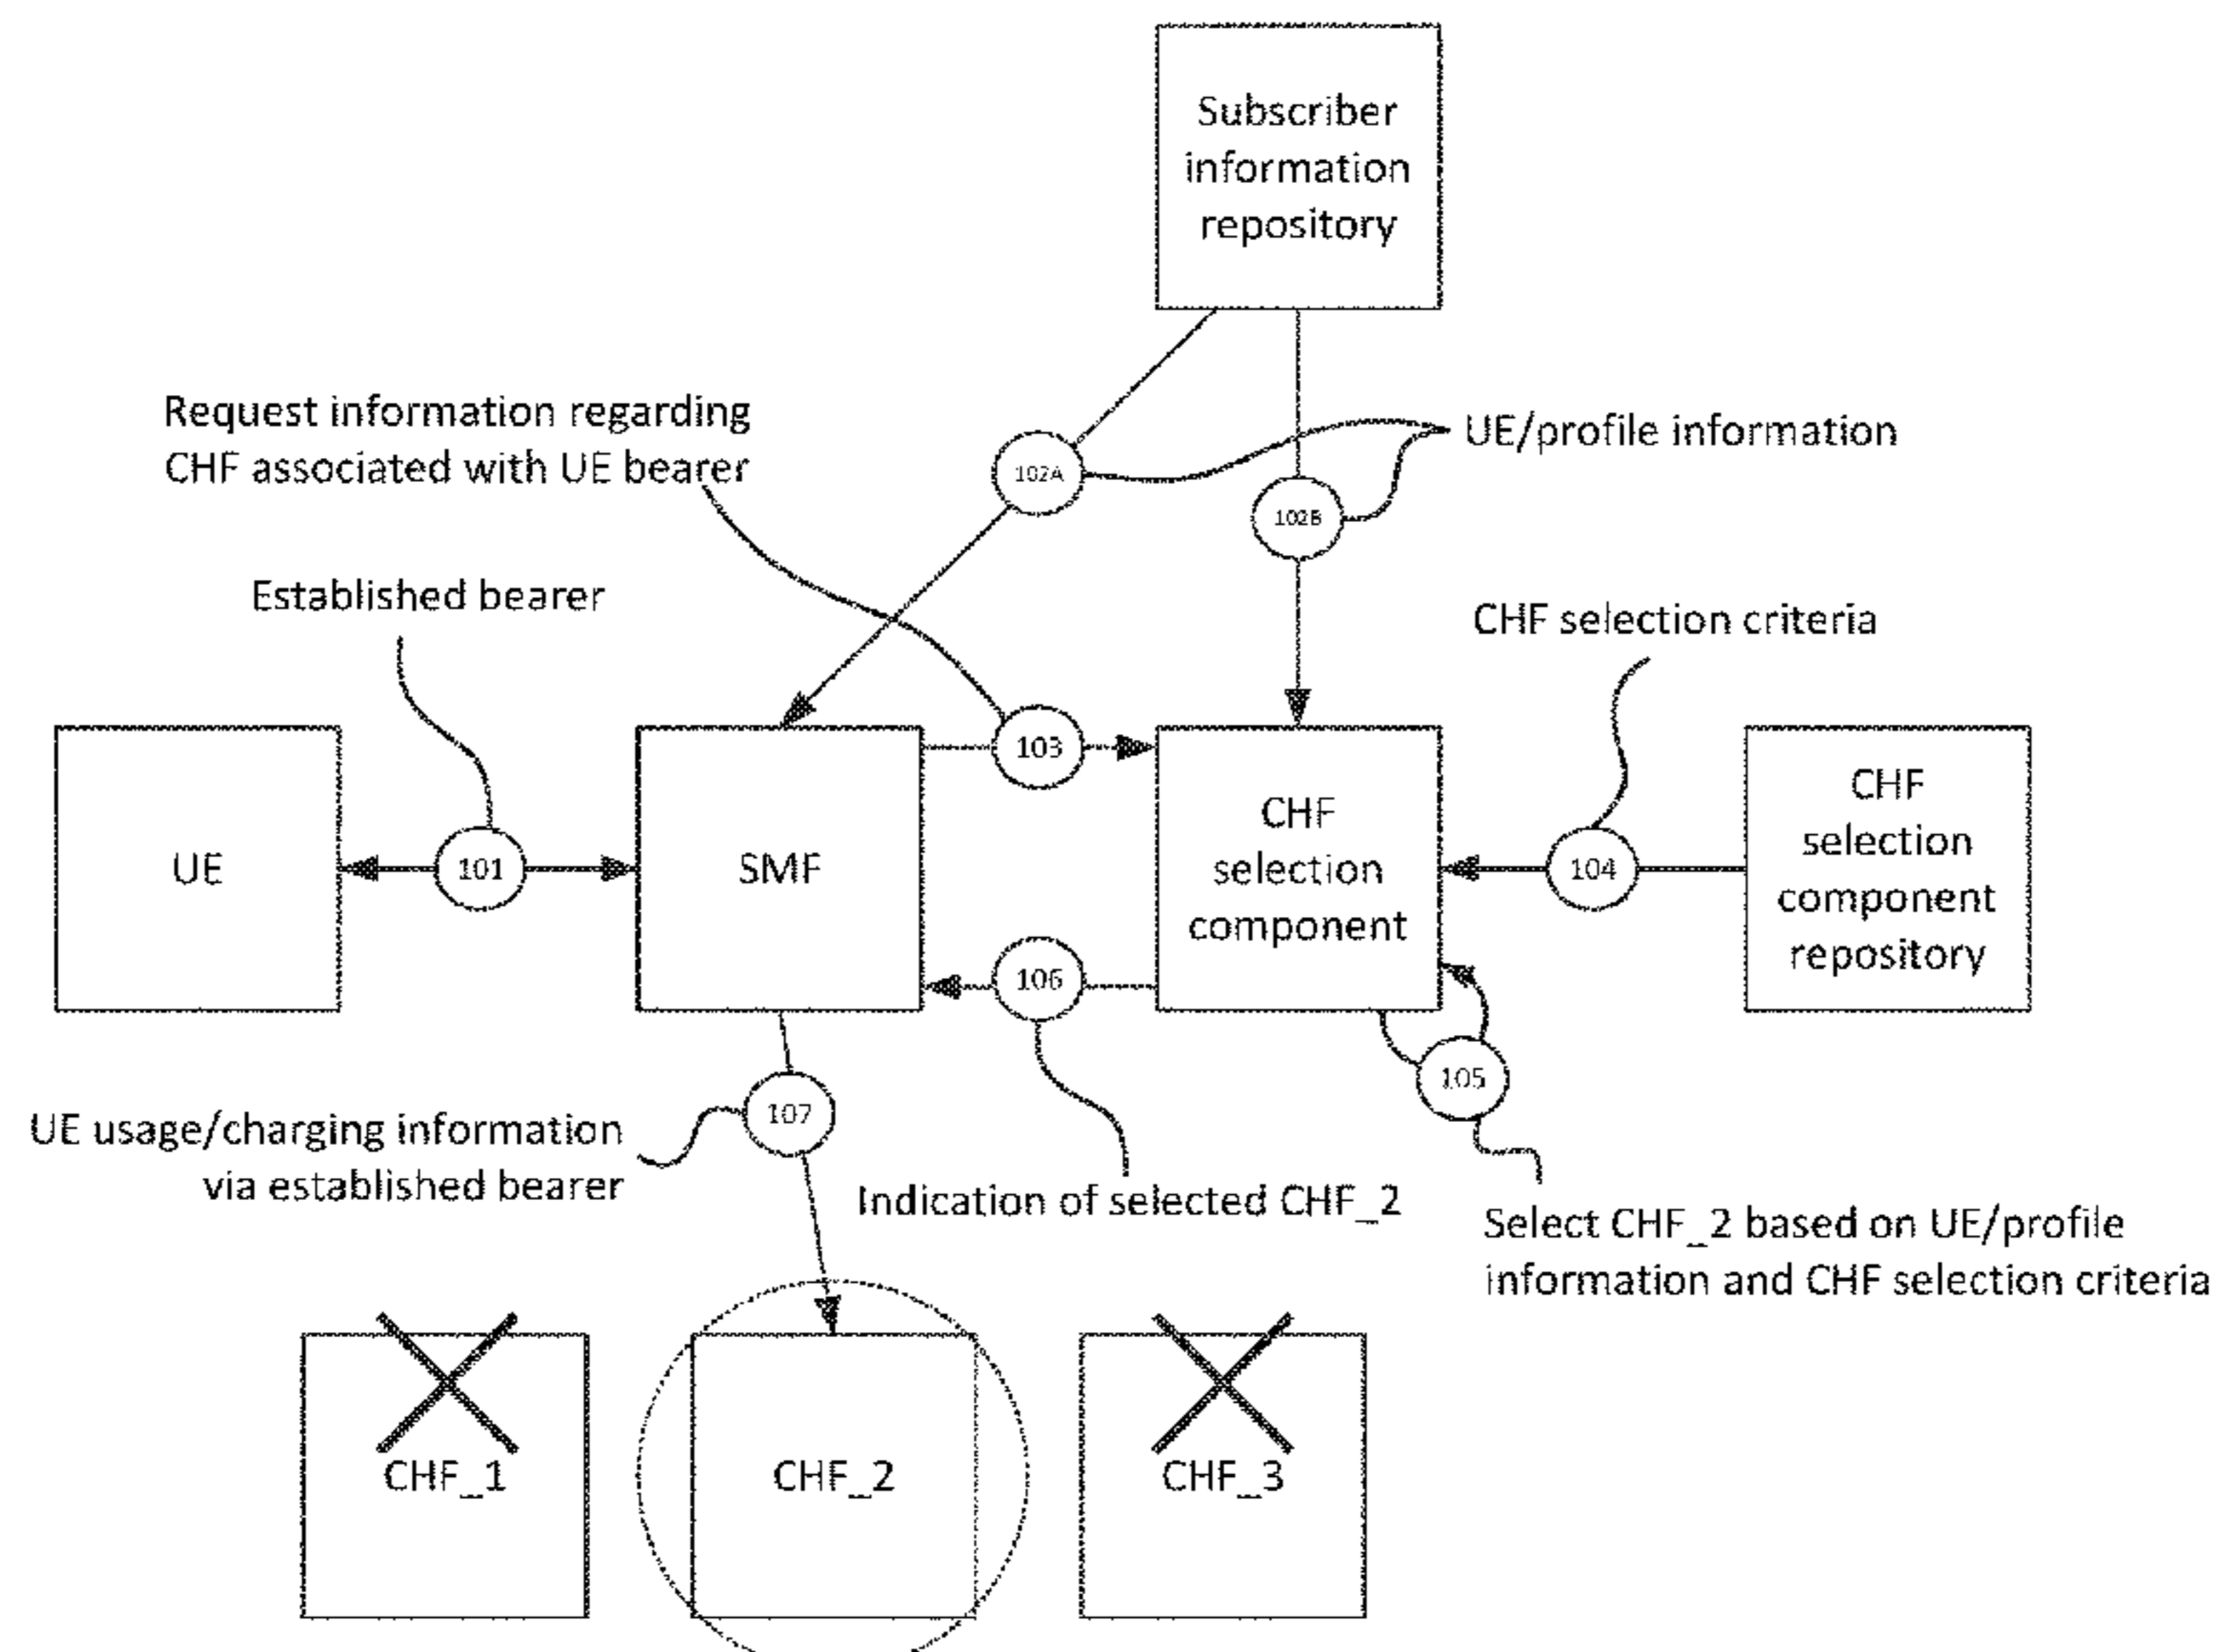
Subscriber information repository

Request information regarding CHF associated with UE bearer

102A

UE/profile information

102B

Established bearer

CHF selection criteria

103

UE

101

SMF

CHF selection component

104

CHF selection component repository

106

105

107

UE usage/charging information via established bearer

Indication of selected CHF_2

Select CHF_2 based on UE/profile information and CHF selection criteria

CHF_1

CHF_2

CHF_3